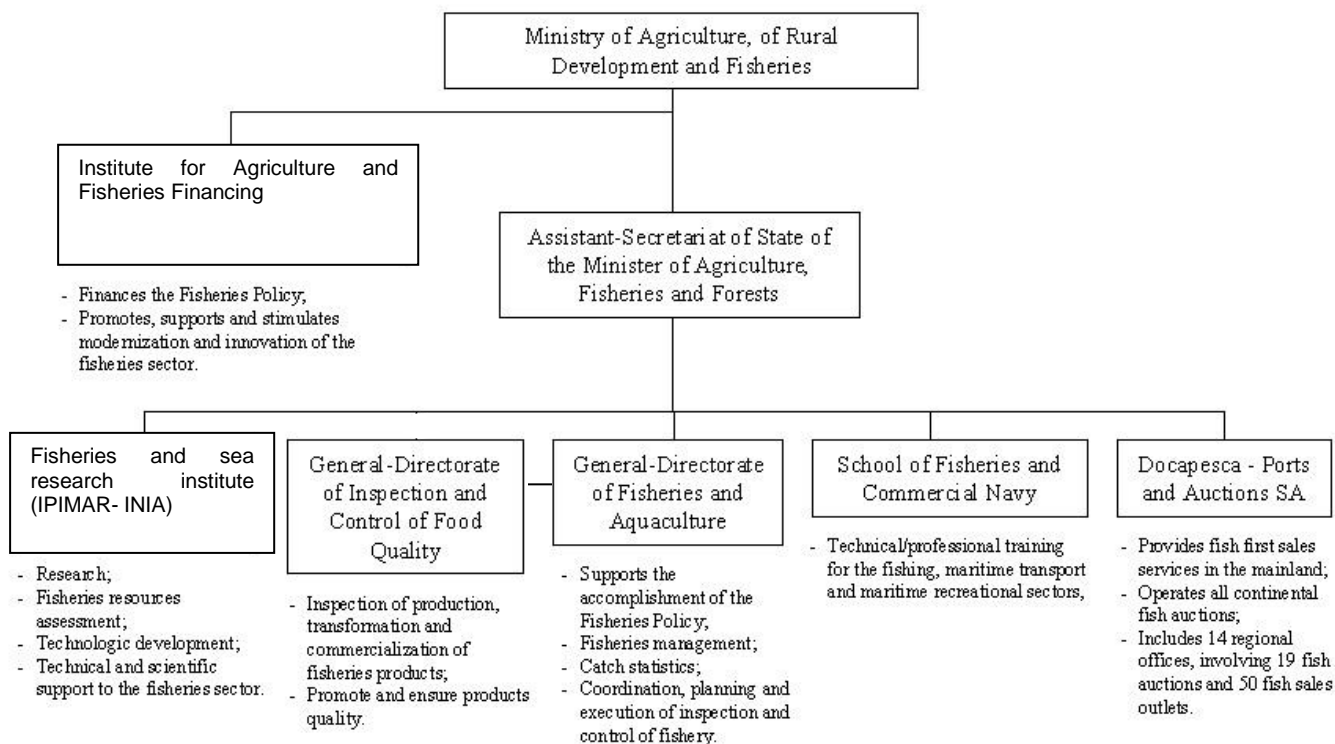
Ministry of Agriculture, of Rural Development and Fisheries

Institute for Agriculture and Fisheries Financing

- Finances the Fisheries Policy;
- Promotes, supports and stimulates modernization and innovation of the fisheries sector.

Assistant-Secretariat of State of the Minister of Agriculture, Fisheries and Forests

Fisheries and sea research institute (IPIMAR- INIA)

- Research;
- Fisheries resources assessment;
- Technologic development;
- Technical and scientific support to the fisheries sector.

General-Directorate of Inspection and Control of Food Quality

- Inspection of production, transformation and commercialization of fisheries products;
- Promote and ensure products quality.

General-Directorate of Fisheries and Aquaculture

- Supports the accomplishment of the Fisheries Policy;
- Fisheries management;
- Catch statistics;
- Coordination, planning and execution of inspection and control of fishery.

School of Fisheries and Commercial Navy

- Technical/professional training for the fishing, maritime transport and maritime recreational sectors,

Docapesca - Ports and Auctions SA

- Provides fish first sales services in the mainland;
- Operates all continental fish auctions;
- Includes 14 regional offices, involving 19 fish auctions and 50 fish sales outlets.